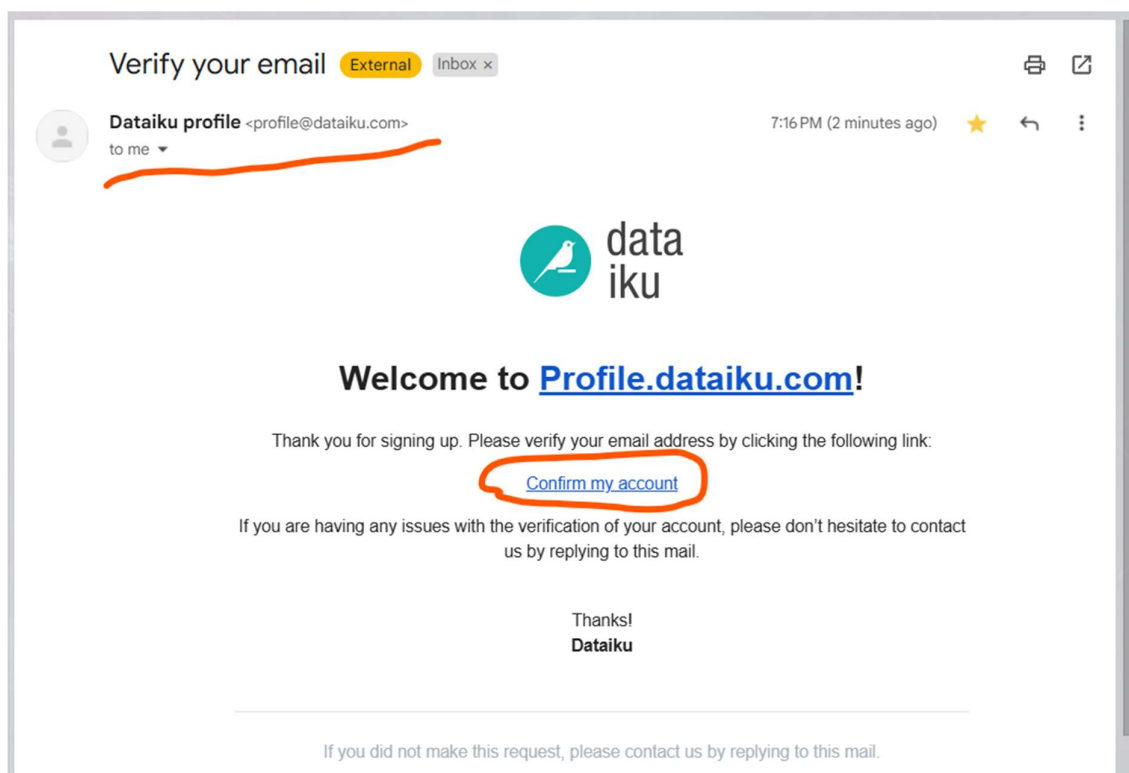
Verify your email External Inbox ×

Dataiku profile <profile@dataiku.com>
to me

7:16 PM (2 minutes ago)

data iku

Welcome to Profile.dataiku.com!

Thank you for signing up. Please verify your email address by clicking the following link:

Confirm my account

If you are having any issues with the verification of your account, please don't hesitate to contact us by replying to this mail.

Thanks!
Dataiku

If you did not make this request, please contact us by replying to this mail.